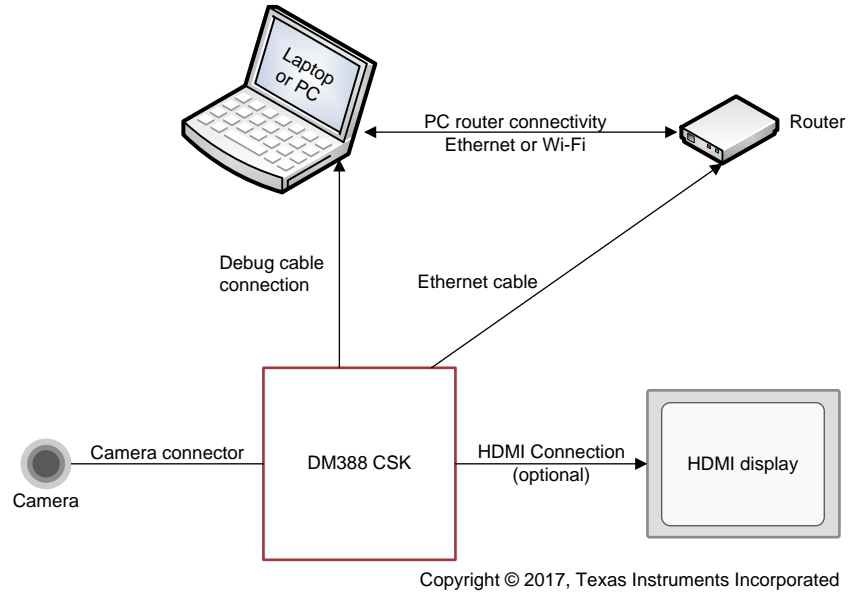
Laptop or PC

PC router connectivity
Ethernet or Wi-Fi

Router

Debug cable connection

Ethernet cable

Camera connector

Camera

DM388 CSK

HDMI Connection (optional)

HDMI display

Copyright © 2017, Texas Instruments Incorporated